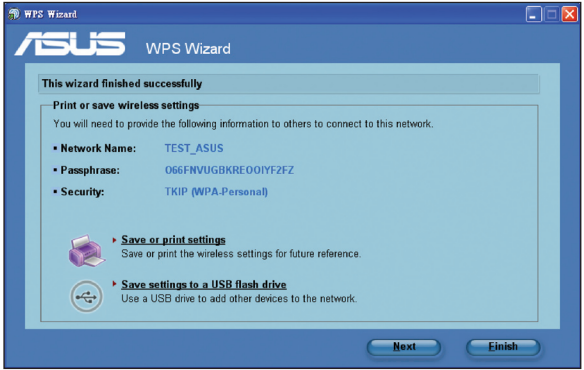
WPS Wizard

ASUS WPS Wizard

This wizard finished successfully

Print or save wireless settings

You will need to provide the following information to others to connect to this network.

• Network Name: TEST_ASUS

• Passphrase: O66FNVUGBKREOOIYF2FZ

• Security: TKIP (WPA-Personal)

Save or print settings
Save or print the wireless settings for future reference.

Save settings to a USB flash drive
Use a USB drive to add other devices to the network.

Next

Finish